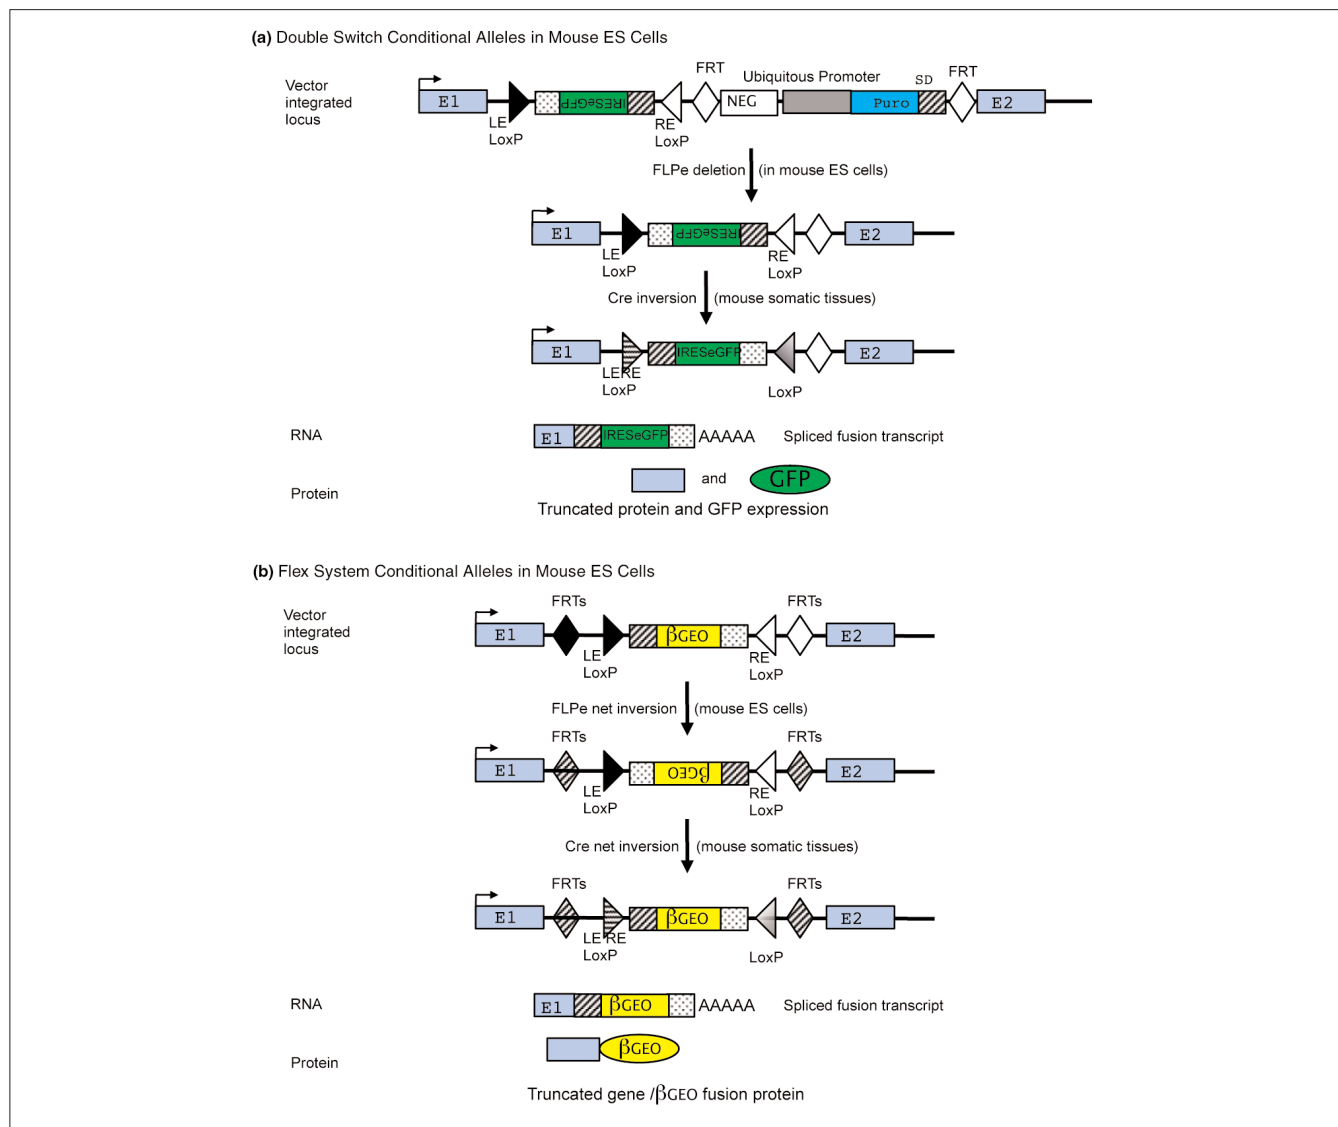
(a) Double Switch Conditional Alleles in Mouse ES Cells

Vector integrated locus

E1 LE LoxP IRESeGFP RE LoxP FRT NEG Ubiquitous Promoter Puro SD FRT E2

FLPe deletion (in mouse ES cells)

E1 LE LoxP IRESeGFP RE LoxP E2

Cre inversion (mouse somatic tissues)

E1 LE RE LoxP IRESeGFP LoxP E2

RNA

E1 IRESeGFP AAAAA Spliced fusion transcript

Protein

and GFP

Truncated protein and GFP expression

(b) Flex System Conditional Alleles in Mouse ES Cells

Vector integrated locus

E1 FRTs LE LoxP βGEO RE LoxP FRTs E2

FLPe net inversion (mouse ES cells)

E1 FRTs LE LoxP βGEO RE LoxP FRTs E2

Cre net inversion (mouse somatic tissues)

E1 FRTs LE RE LoxP βGEO LoxP FRTs E2

RNA

E1 βGEO AAAAA Spliced fusion transcript

Protein

βGEO

Truncated gene /βGEO fusion protein